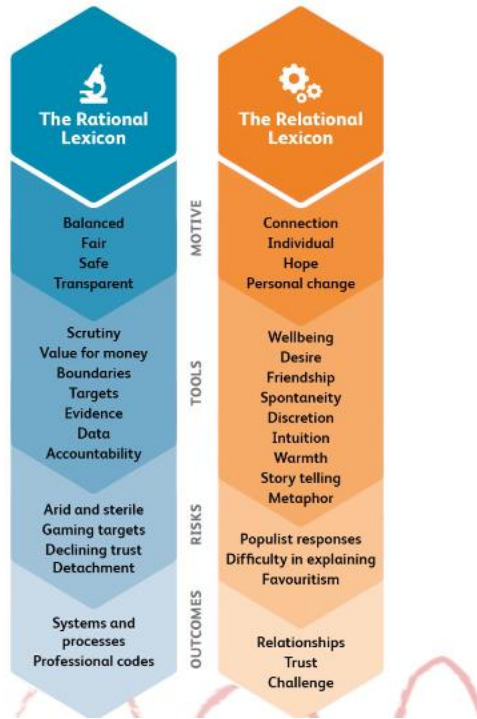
The Rational Lexicon

The Relational Lexicon

MOTIVE

Balanced
Fair
Safe
Transparent

Connection
Individual
Hope
Personal change

TOOLS

Scrutiny
Value for money
Boundaries
Targets
Evidence
Data
Accountability

Wellbeing
Desire
Friendship
Spontaneity
Discretion
Intuition
Warmth
Story telling
Metaphor

RISKS

Arid and sterile
Gaming targets
Declining trust
Detachment

Populist responses
Difficulty in explaining
Favouritism

OUTCOMES

Systems and processes
Professional codes

Relationships
Trust
Challenge